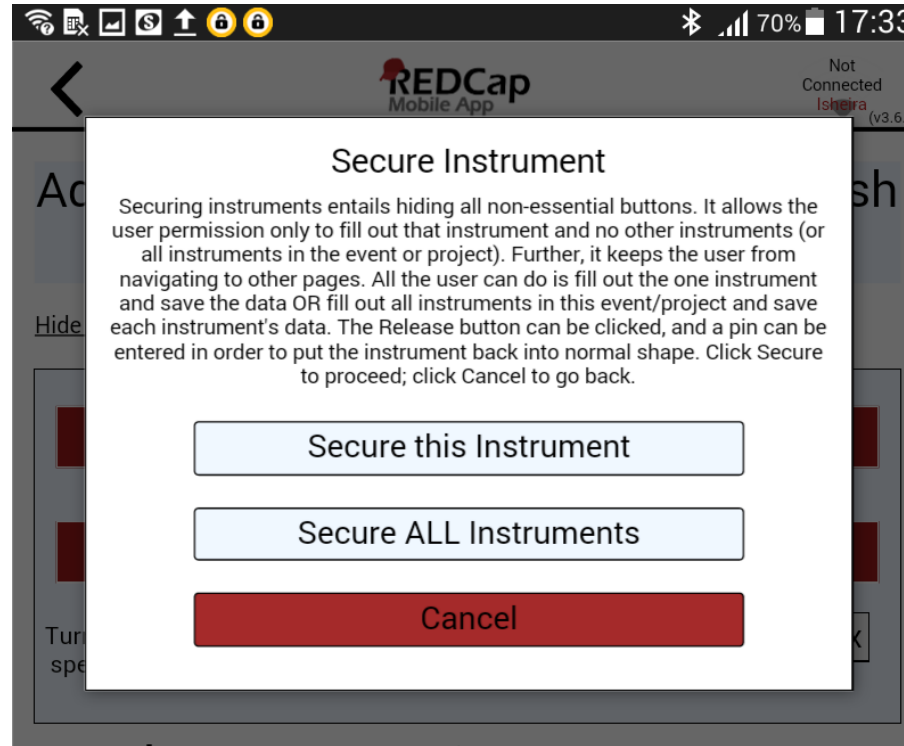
70% 17:33

REDCap
Mobile App

Not Connected
Isheira
(v3.6.

Ac

sh

Hide

Tur
spe

x

Secure Instrument

Securing instruments entails hiding all non-essential buttons. It allows the user permission only to fill out that instrument and no other instruments (or all instruments in the event or project). Further, it keeps the user from navigating to other pages. All the user can do is fill out the one instrument and save the data OR fill out all instruments in this event/project and save each instrument's data. The Release button can be clicked, and a pin can be entered in order to put the instrument back into normal shape. Click Secure to proceed; click Cancel to go back.

Secure this Instrument

Secure ALL Instruments

Cancel